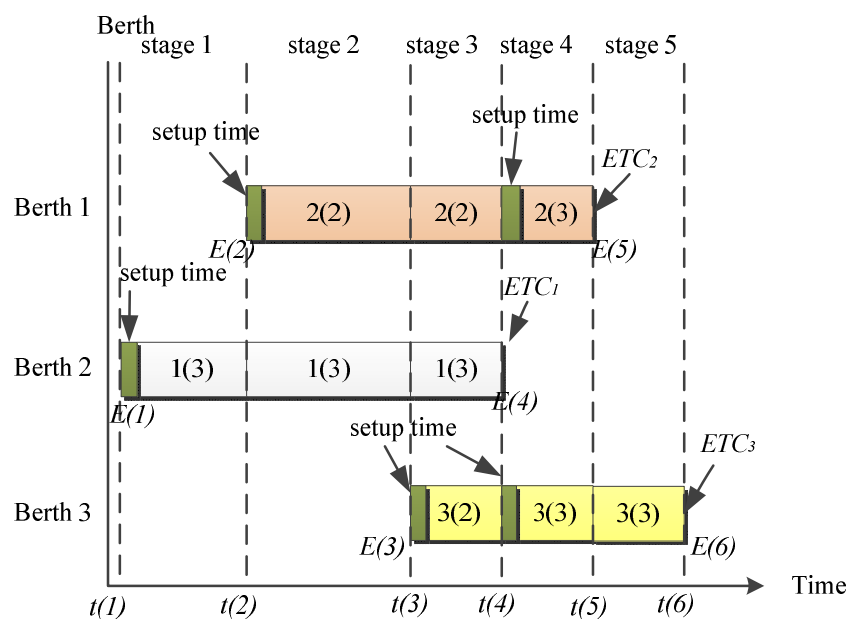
Berth

stage 1 stage 2 stage 3 stage 4 stage 5

setup time

setup time

$ETC_2$

Berth 1

2(2) 2(2) 2(3)

E(2)

E(5)

setup time

$ETC_1$

Berth 2

1(3) 1(3) 1(3)

E(1)

E(4)

setup time

$ETC_3$

Berth 3

3(2) 3(3) 3(3)

E(3)

E(6)

Time

t(1) t(2) t(3) t(4) t(5) t(6)